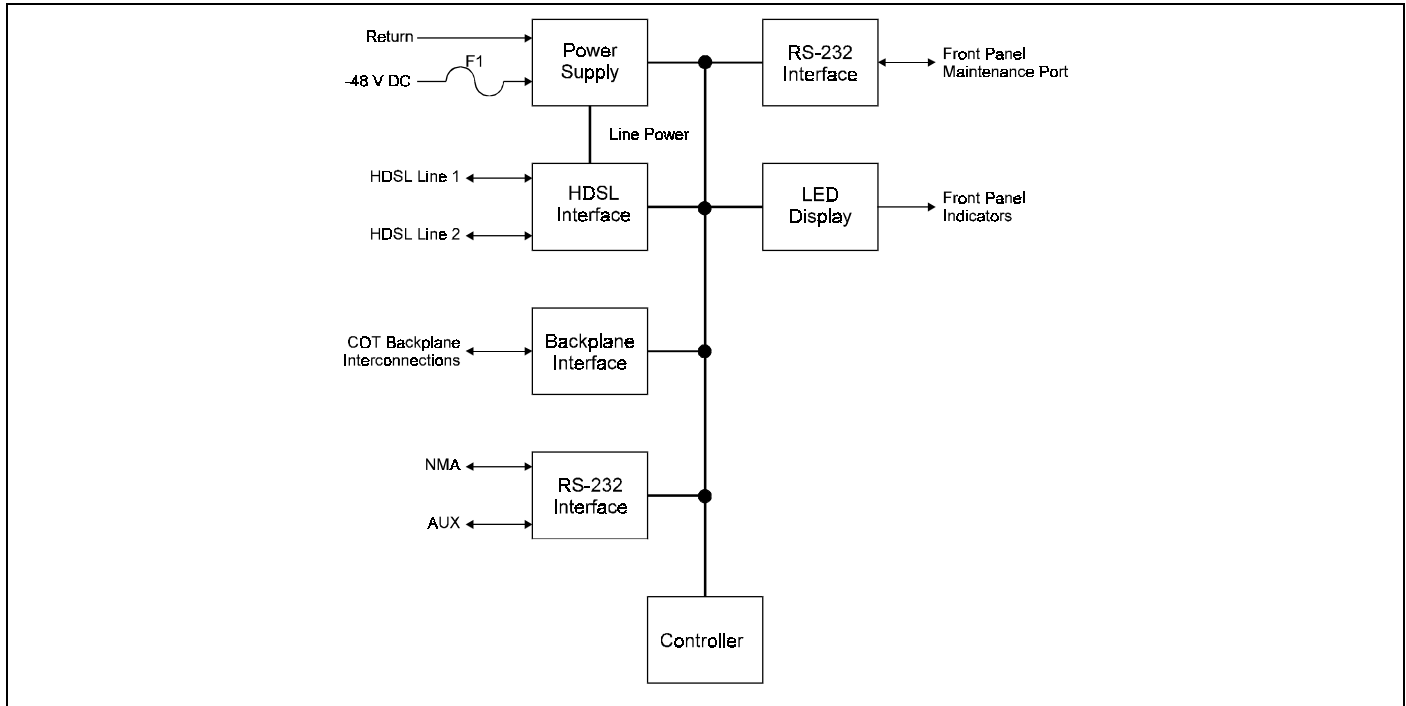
Return

F1

-48 V DC

Power Supply

RS-232 Interface

Front Panel Maintenance Port

Line Power

HDSL Line 1

HDSL Interface

HDSL Line 2

LED Display

Front Panel Indicators

COT Backplane Interconnections

Backplane Interface

NMA

RS-232 Interface

AUX

Controller